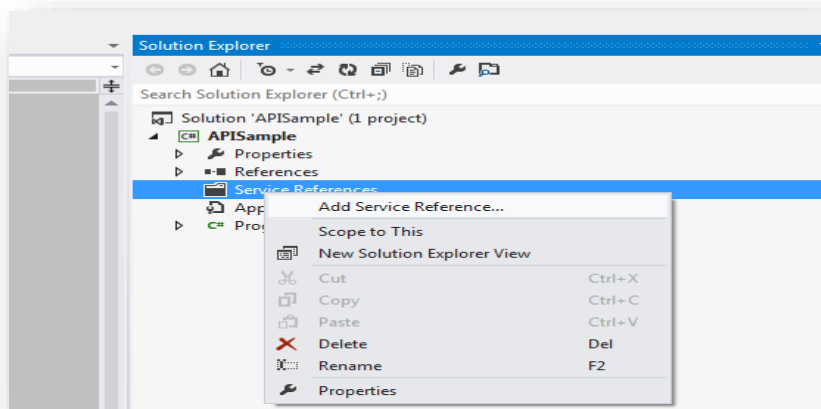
Solution Explorer

Search Solution Explorer (Ctrl+;)

Solution 'APISample' (1 project)
C# APISample
Properties
References
Service References
App
C# Prog

Add Service Reference...
Scope to This
New Solution Explorer View
Cut Ctrl+X
Copy Ctrl+C
Paste Ctrl+V
Delete Del
Rename F2
Properties